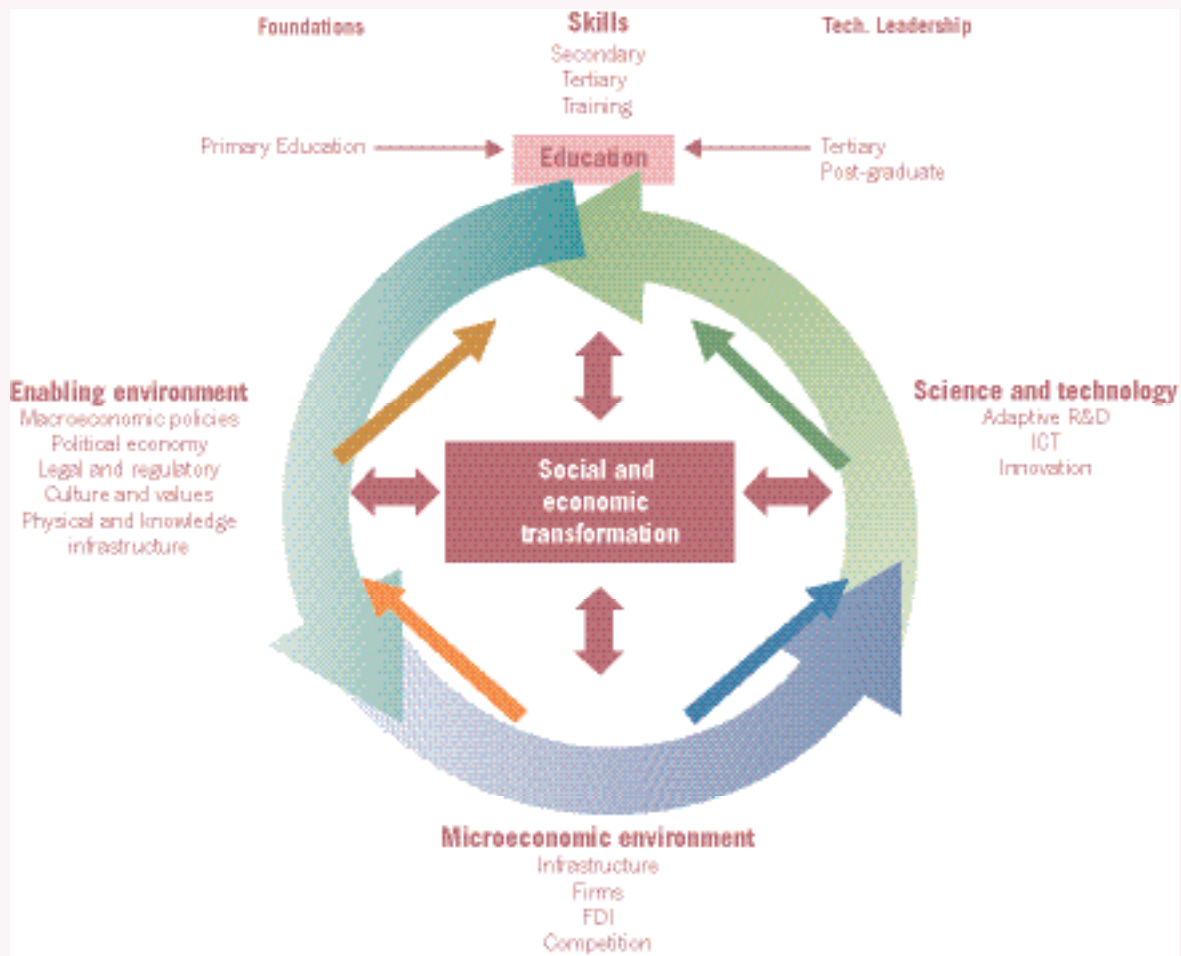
Foundations

Skills
Secondary
Tertiary
Training

Tech. Leadership

Primary Education

Education

Tertiary
Post-graduate

Enabling environment
Macroeconomic policies
Political economy
Legal and regulatory
Culture and values
Physical and knowledge infrastructure

Social and economic transformation

Science and technology
Adaptive R&D
ICT
Innovation

Microeconomic environment
Infrastructure
Firms
FDI
Competition